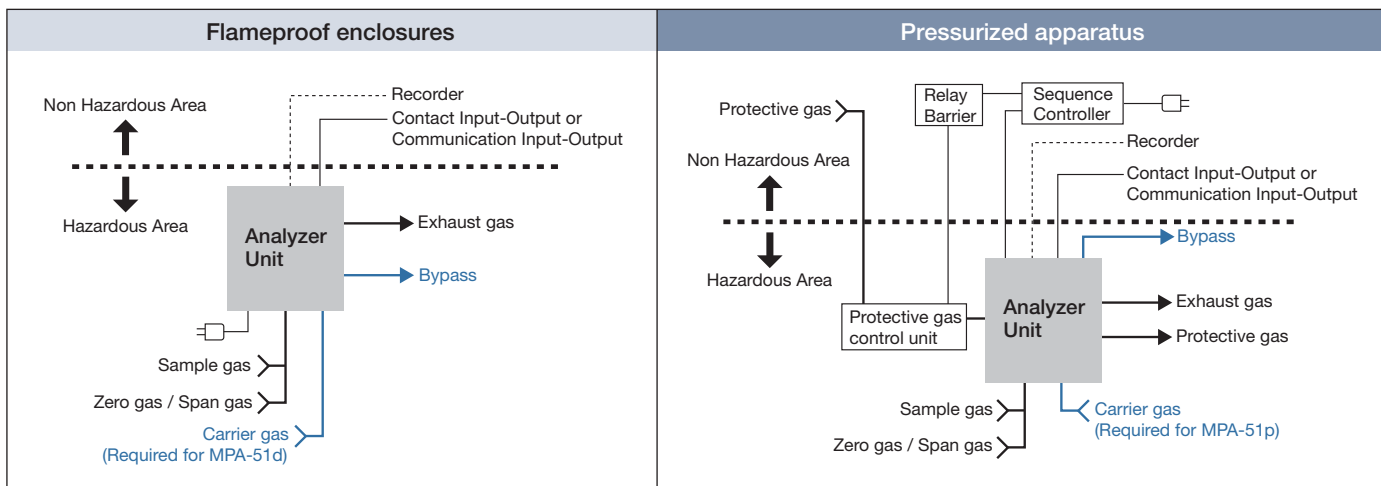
Flameproof enclosures

Non Hazardous Area

Recorder

Contact Input-Output or Communication Input-Output

Hazardous Area

Analyzer Unit

Exhaust gas

Bypass

Sample gas

Zero gas / Span gas

Carrier gas (Required for MPA-51d)

Pressurized apparatus

Protective gas

Relay Barrier

Sequence Controller

Recorder

Non Hazardous Area

Contact Input-Output or Communication Input-Output

Bypass

Hazardous Area

Protective gas control unit

Analyzer Unit

Exhaust gas

Protective gas

Sample gas

Carrier gas (Required for MPA-51p)

Zero gas / Span gas